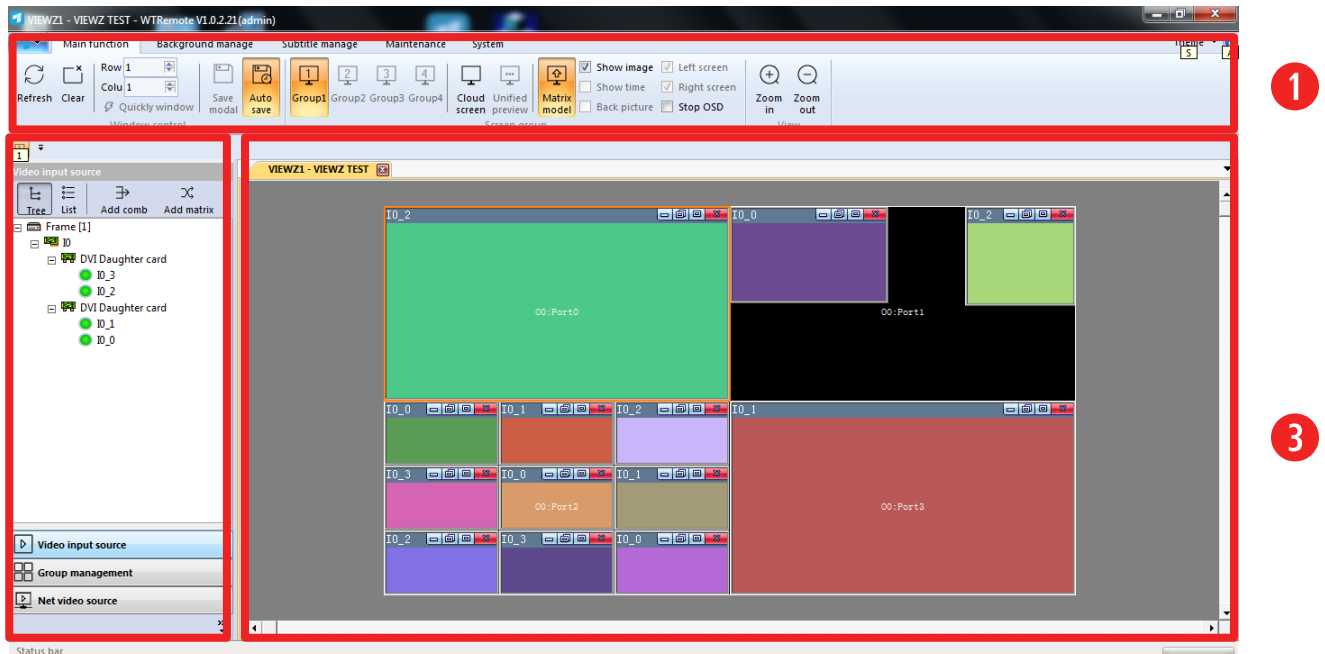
VIEWZ1 - VIEWZ TEST - WTRemote V1.0.2.21(admin)

Main function Background manage Subtitle manage Maintenance System

Theme S A

Refresh Clear Row 1 Colu 1 Quickly window Window control

Save modal Auto save

Group1 Group2 Group3 Group4

Cloud screen Unified preview Screen group

Matrix model

Show image Show time Back picture Left screen Right screen Stop OSD

Zoom in Zoom out View

1

3

1

Video input source

Tree List Add comb Add matrix

Frame [1]
I0
DVI Daughter card
I0_3
I0_2
DVI Daughter card
I0_1
I0_0

Video input source
Group management
Net video source

VIEWZ1 - VIEWZ TEST

I0_2
O0:Port0
I0_0
I0_2
O0:Port1
I0_0 I0_1 I0_2
I0_3 I0_0 I0_1
O0:Port2
I0_2 I0_3 I0_0
I0_1
O0:Port3

Status bar